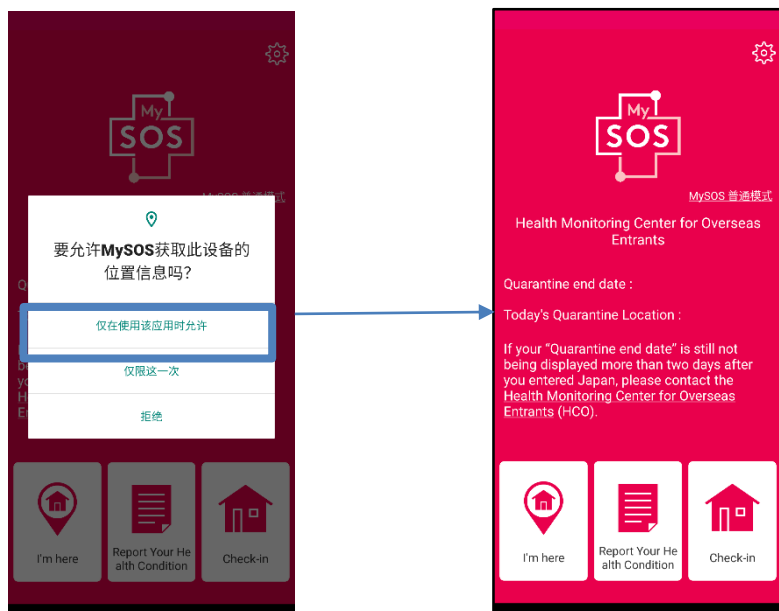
My SOS

MySOS 普通模式

要允许**MySOS**获取此设备的位置信息吗?

仅在使用该应用时允许

仅限这一次

拒绝

I'm here

Report Your Health Condition

Check-in

My SOS

MySOS 普通模式

Health Monitoring Center for Overseas Entrants

Quarantine end date :

Today's Quarantine Location :

If your "Quarantine end date" is still not being displayed more than two days after you entered Japan, please contact the Health Monitoring Center for Overseas Entrants (HCO).

I'm here

Report Your Health Condition

Check-in